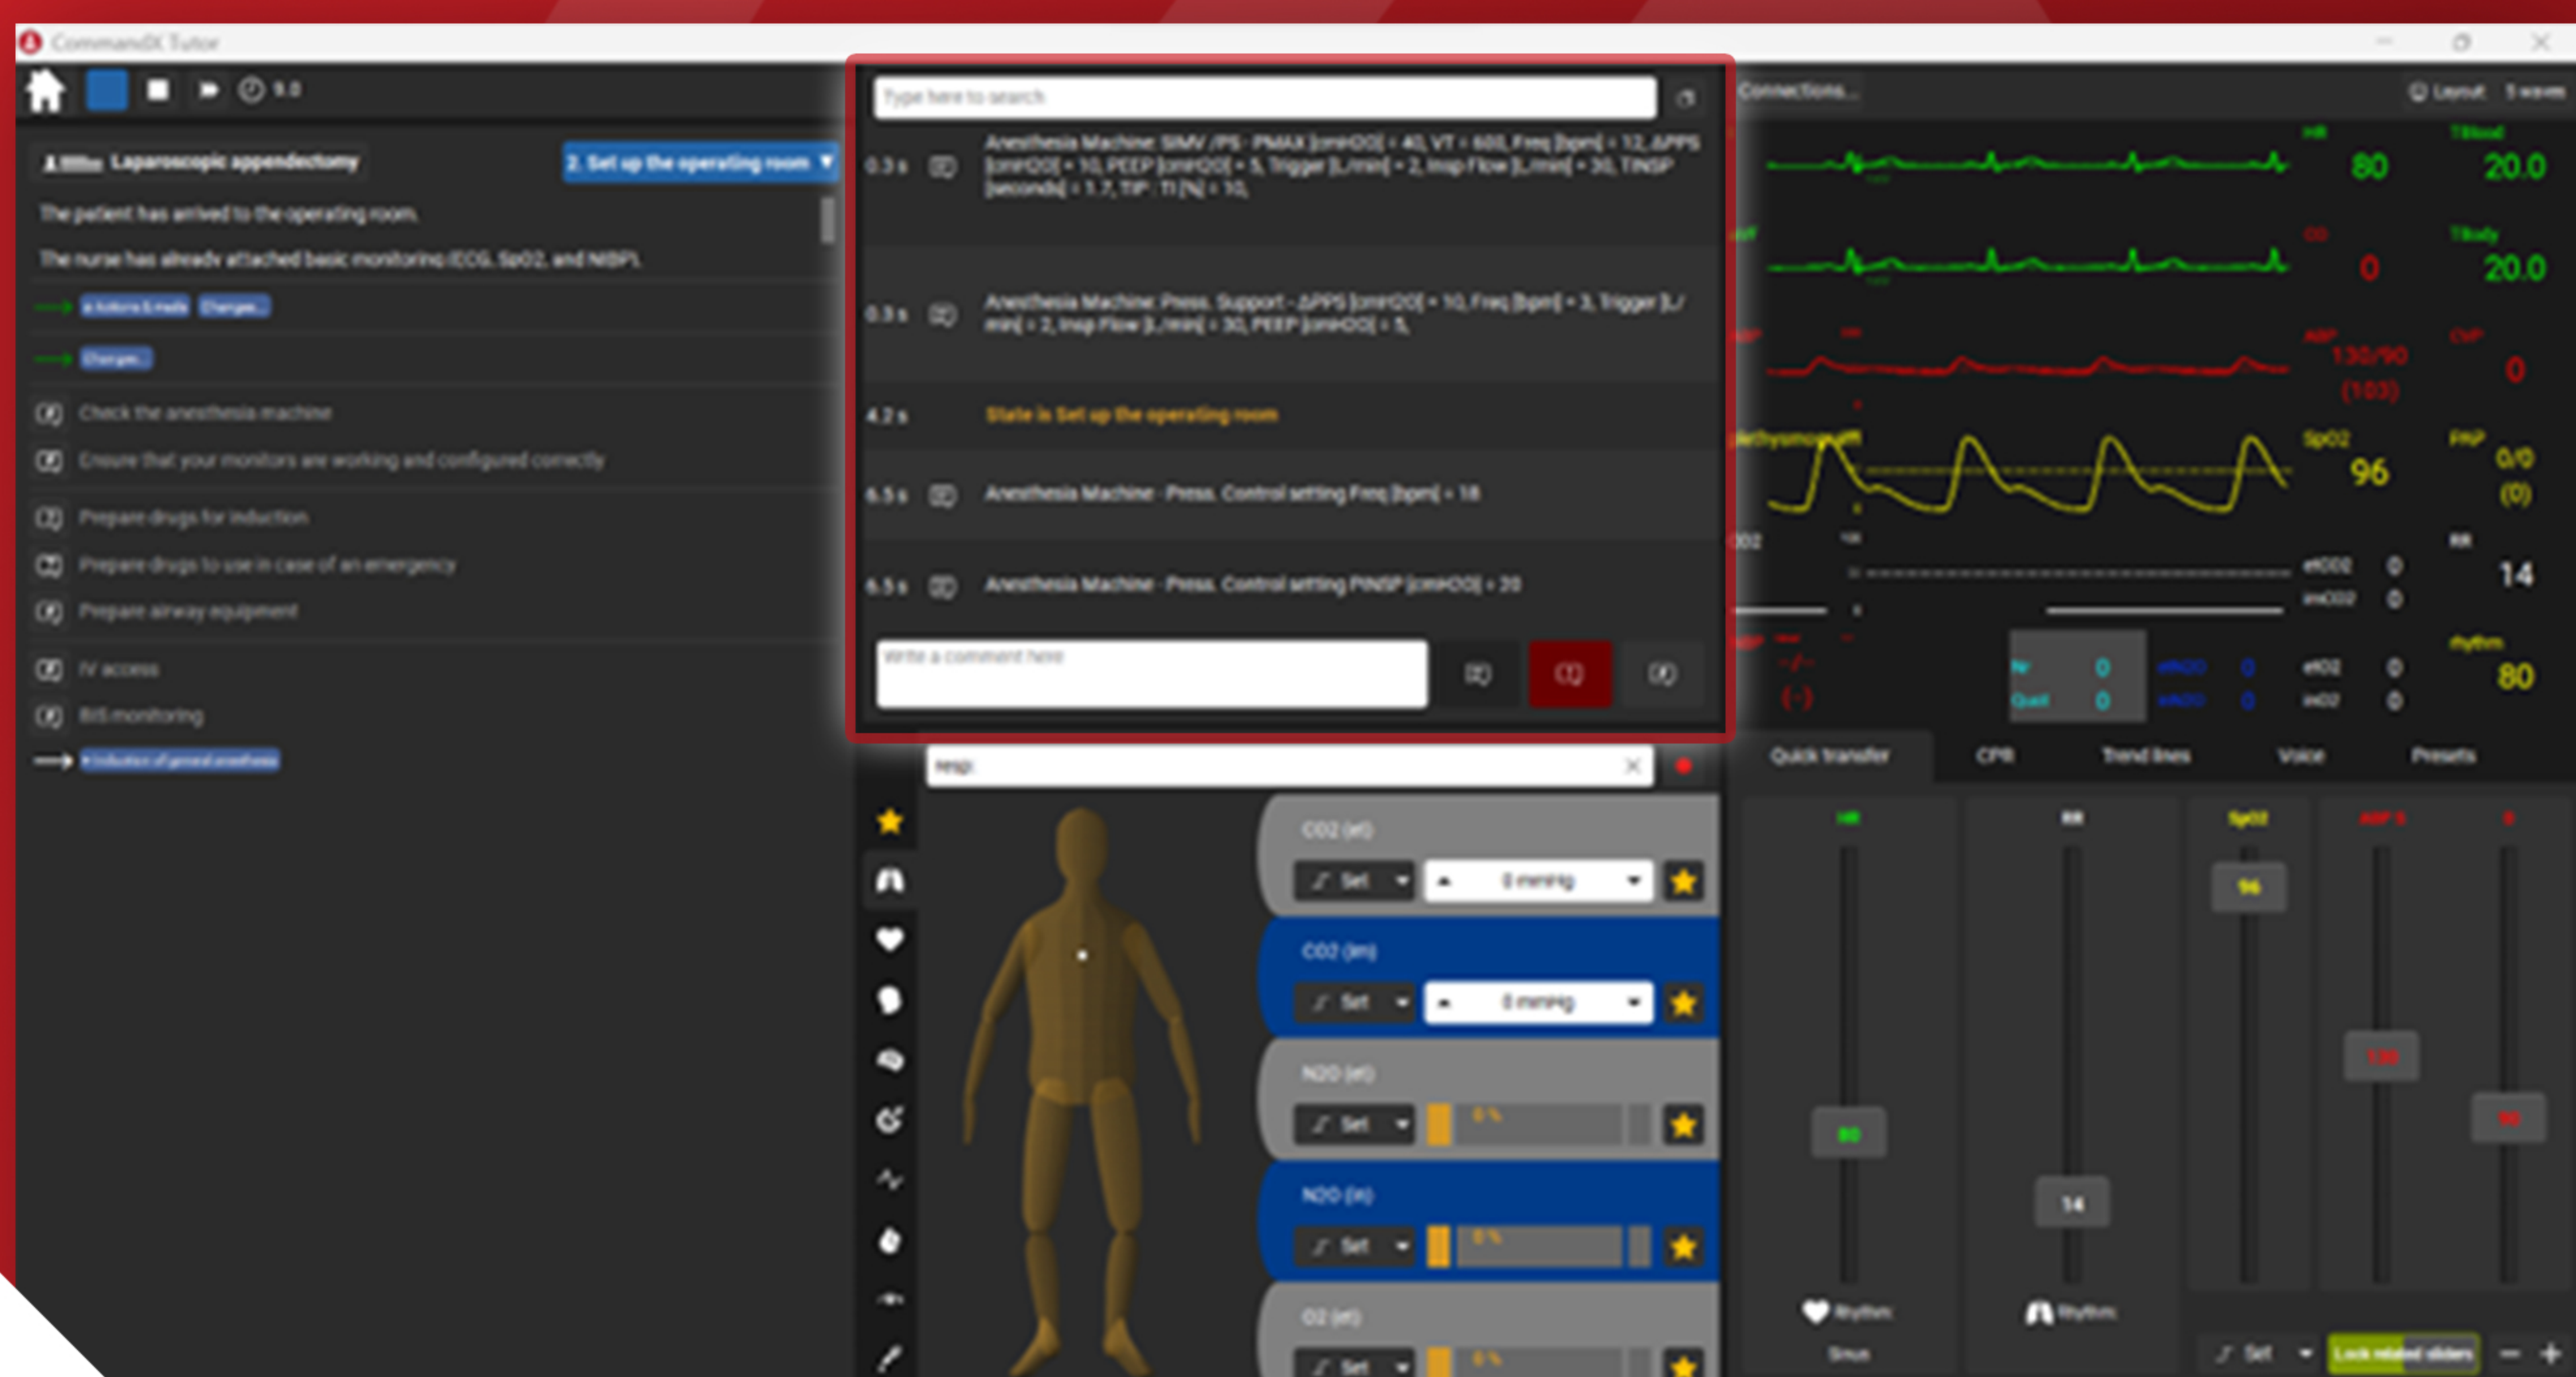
CommandX Tutor

9.0

Laparoscopic appendectomy

2. Set up the operating room

The patient has arrived to the operating room.

The nurse has already attached basic monitoring (ECG, SpO2, and NIBP).

Changes...

Changes...

Check the anesthesia machine

Ensure that your monitors are working and configured correctly

Prepare drugs for induction

Prepare drugs to use in case of an emergency

Prepare airway equipment

IV access

BIS monitoring

Induction of general anesthesia

Type here to search

0.3 s Anesthesia Machine: SIMV /PS - PMAX [cmH2O] = 40, VT = 600, Freq [bpm] = 12, ΔPPS [cmH2O] = 10, PEEP [cmH2O] = 5, Trigger [L/min] = 2, Insp Flow [L/min] = 30, TINSP [seconds] = 1.7, TIP : TI [%] = 10,

0.3 s Anesthesia Machine: Press. Support - ΔPPS [cmH2O] = 10, Freq [bpm] = 3, Trigger [L/min] = 2, Insp Flow [L/min] = 30, PEEP [cmH2O] = 5,

4.2 s State is Set up the operating room

6.5 s Anesthesia Machine - Press. Control setting Freq [bpm] = 18

6.5 s Anesthesia Machine - Press. Control setting PINSP [cmH2O] = 20

Write a comment here

Connections...

Layout

HR 80
TBlood 20.0
CO 0
TBody 20.0
ABP 130/90 (103)
CVP 0
SpO2 96
PAP 0/0 (0)
RR 14
etCO2 0
inCO2 0
etO2 0
inO2 0
80

Quick transfer
CPR
Trend lines
Voice
Presets

resp

CO2 (et)
Set
0 mmHg
CO2 (in)
Set
0 mmHg
N2O (et)
Set
0 %
N2O (in)
Set
0 %
O2 (et)
Set
0 %

HR
RR
SpO2
ABP S
D
96
80
14
130
90
Rhythm
Sinus
Rhythm
Set
Lock related sliders